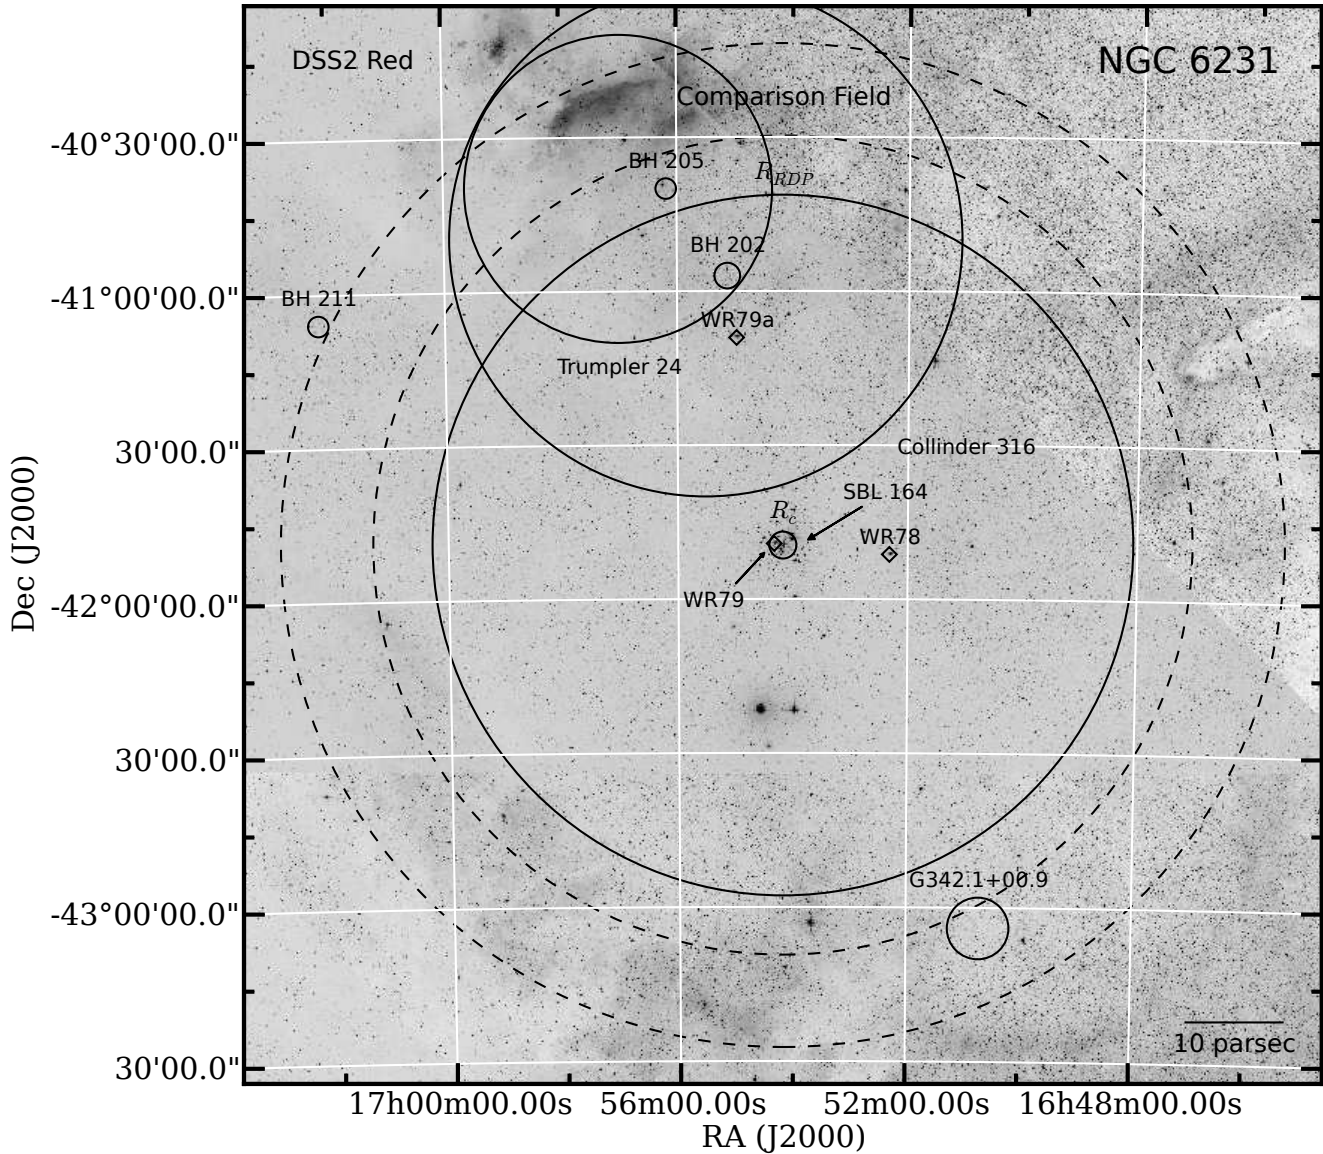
DSS2 Red

NGC 6231

Comparison Field

BH 205

$R_{RDP}$

BH 202

BH 211

WR79a

Trumpler 24

Collinder 316

SBL 164

$R_c$

WR78

WR79

G342.1+00.9

10 parsec

-40°30'00.0"

-41°00'00.0"

30'00.0"

-42°00'00.0"

30'00.0"

-43°00'00.0"

30'00.0"

Dec (J2000)

17h00m00.00s

56m00.00s

52m00.00s

16h48m00.00s

RA (J2000)